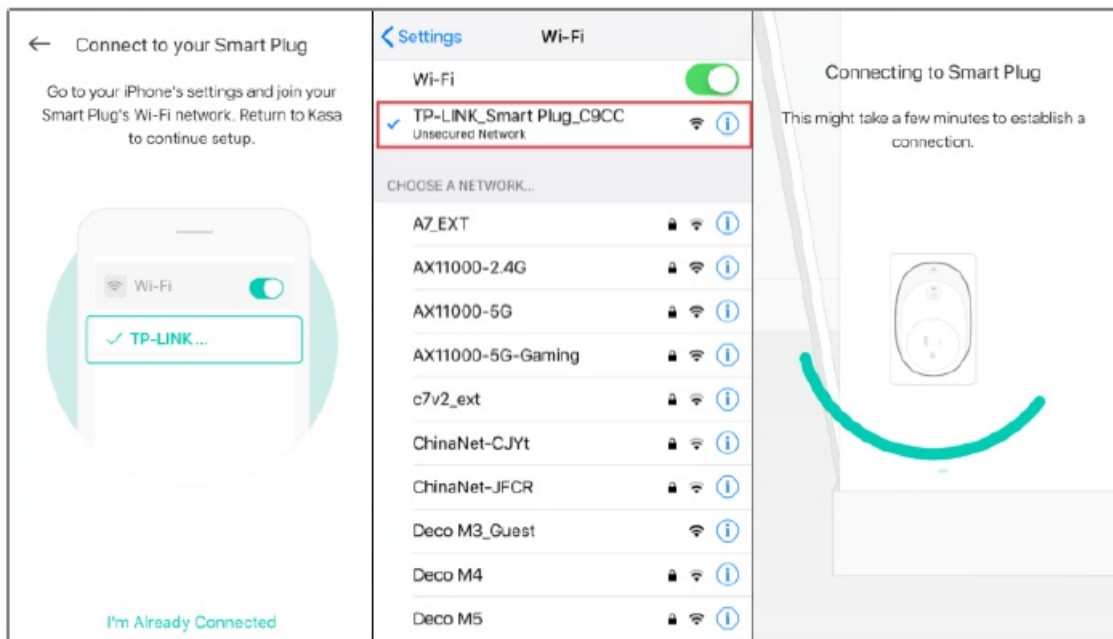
← Connect to your Smart Plug

Go to your iPhone's settings and join your Smart Plug's Wi-Fi network. Return to Kasa to continue setup.

Wi-Fi

✓ TP-LINK...

I'm Already Connected

< Settings Wi-Fi

Wi-Fi

✓ TP-LINK_Smart Plug_C9CC
Unsecured Network

CHOOSE A NETWORK...

A7_EXT

AX11000-2.4G

AX11000-5G

AX11000-5G-Gaming

c7v2_ext

ChinaNet-CJYt

ChinaNet-JFCR

Deco M3_Guest

Deco M4

Deco M5

Connecting to Smart Plug

This might take a few minutes to establish a connection.